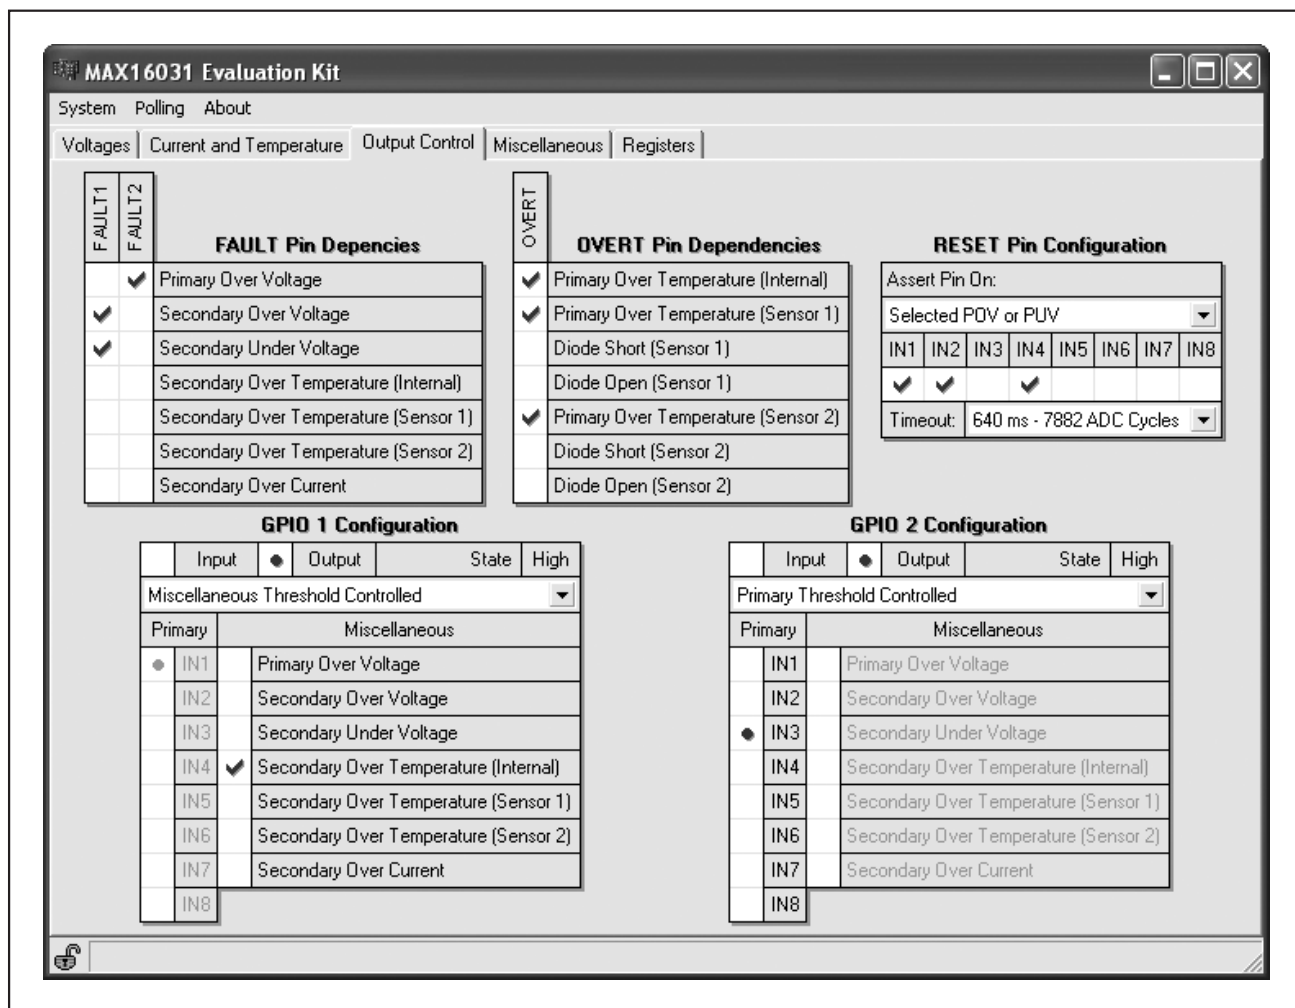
MAX16031 Evaluation Kit

System Polling About

Voltages | Current and Temperature | Output Control | Miscellaneous | Registers

FAULT Pin Depencies

| FAULT1 | FAULT2 | |
|---|---|---|
| | ✔ | Primary Over Voltage |
| ✔ | | Secondary Over Voltage |
| ✔ | | Secondary Under Voltage |
| | | Secondary Over Temperature (Internal) |
| | | Secondary Over Temperature (Sensor 1) |
| | | Secondary Over Temperature (Sensor 2) |
| | | Secondary Over Current |

OVERT Pin Dependencies

| OVERT | |
|---|---|
| ✔ | Primary Over Temperature (Internal) |
| ✔ | Primary Over Temperature (Sensor 1) |
| | Diode Short (Sensor 1) |
| | Diode Open (Sensor 1) |
| ✔ | Primary Over Temperature (Sensor 2) |
| | Diode Short (Sensor 2) |
| | Diode Open (Sensor 2) |

RESET Pin Configuration

Assert Pin On:

Selected POV or PUV

| IN1 | IN2 | IN3 | IN4 | IN5 | IN6 | IN7 | IN8 |
|---|---|---|---|---|---|---|---|
| ✔ | ✔ | | ✔ | | | | |

Timeout: 640 ms - 7882 ADC Cycles

GPIO 1 Configuration

Input ● Output State High

Miscellaneous Threshold Controlled

| Primary | | | Miscellaneous |
|---|---|---|---|
| ● | IN1 | | Primary Over Voltage |
| | IN2 | | Secondary Over Voltage |
| | IN3 | | Secondary Under Voltage |
| | IN4 | ✔ | Secondary Over Temperature (Internal) |
| | IN5 | | Secondary Over Temperature (Sensor 1) |
| | IN6 | | Secondary Over Temperature (Sensor 2) |
| | IN7 | | Secondary Over Current |
| | IN8 | | |

GPIO 2 Configuration

Input ● Output State High

Primary Threshold Controlled

| Primary | | | Miscellaneous |
|---|---|---|---|
| | IN1 | | Primary Over Voltage |
| | IN2 | | Secondary Over Voltage |
| ● | IN3 | | Secondary Under Voltage |
| | IN4 | | Secondary Over Temperature (Internal) |
| | IN5 | | Secondary Over Temperature (Sensor 1) |
| | IN6 | | Secondary Over Temperature (Sensor 2) |
| | IN7 | | Secondary Over Current |
| | IN8 | | |